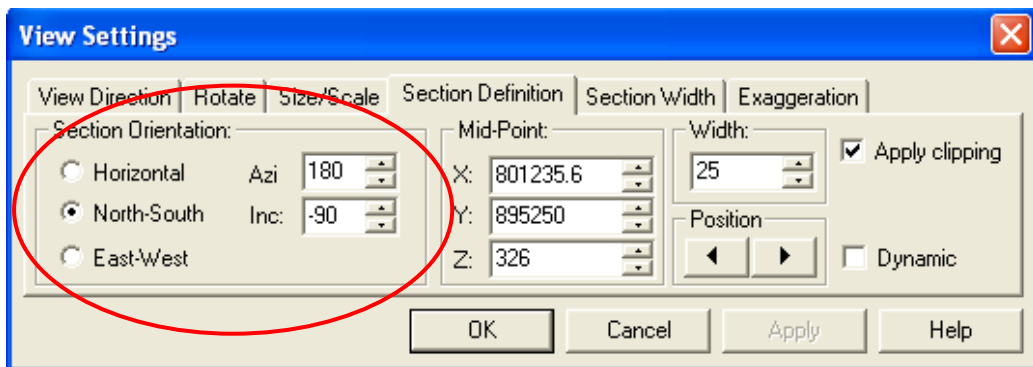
View Settings

View Direction | Rotate | Size/Scale | Section Definition | Section Width | Exaggeration

Section Orientation:
Horizontal
North-South
East-West
Azi 180
Inc: -90

Mid-Point:
X: 801235.6
Y: 895250
Z: 326

Width:
25

Position

Apply clipping

Dynamic

OK
Cancel
Apply
Help